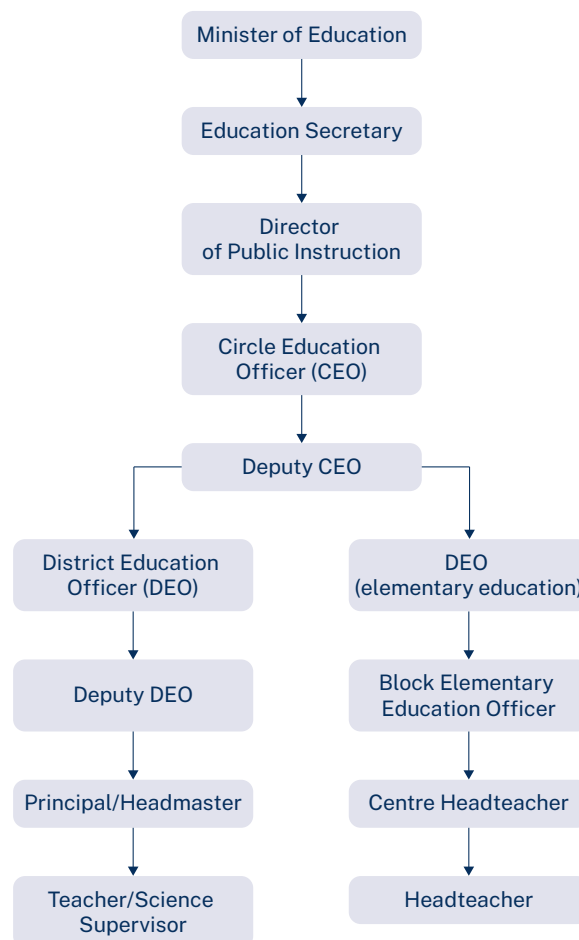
Minister of Education

Education Secretary

Director of Public Instruction

Circle Education Officer (CEO)

Deputy CEO

District Education Officer (DEO)

Deputy DEO

Principal/Headmaster

Teacher/Science Supervisor

DEO (elementary education)

Block Elementary Education Officer

Centre Headteacher

Headteacher